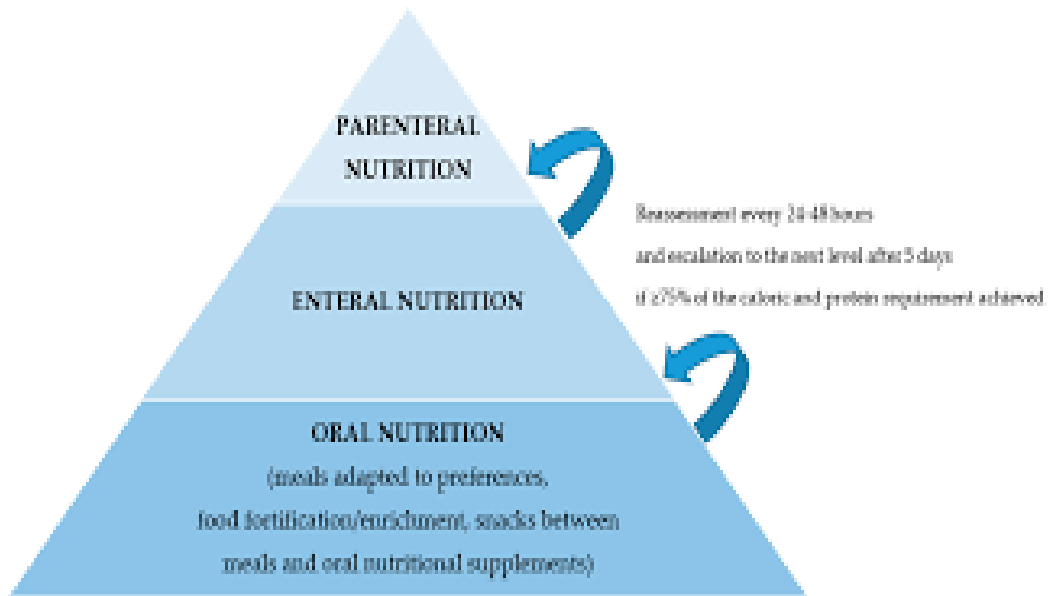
PARENTERAL NUTRITION

Reassessment every 24-48 hours
and escalation to the next level after 5 days
if ≤75% of the caloric and protein requirement achieved

ENTERAL NUTRITION

ORAL NUTRITION
(meals adapted to preferences, food fortification/enrichment, snacks between meals and oral nutritional supplements)